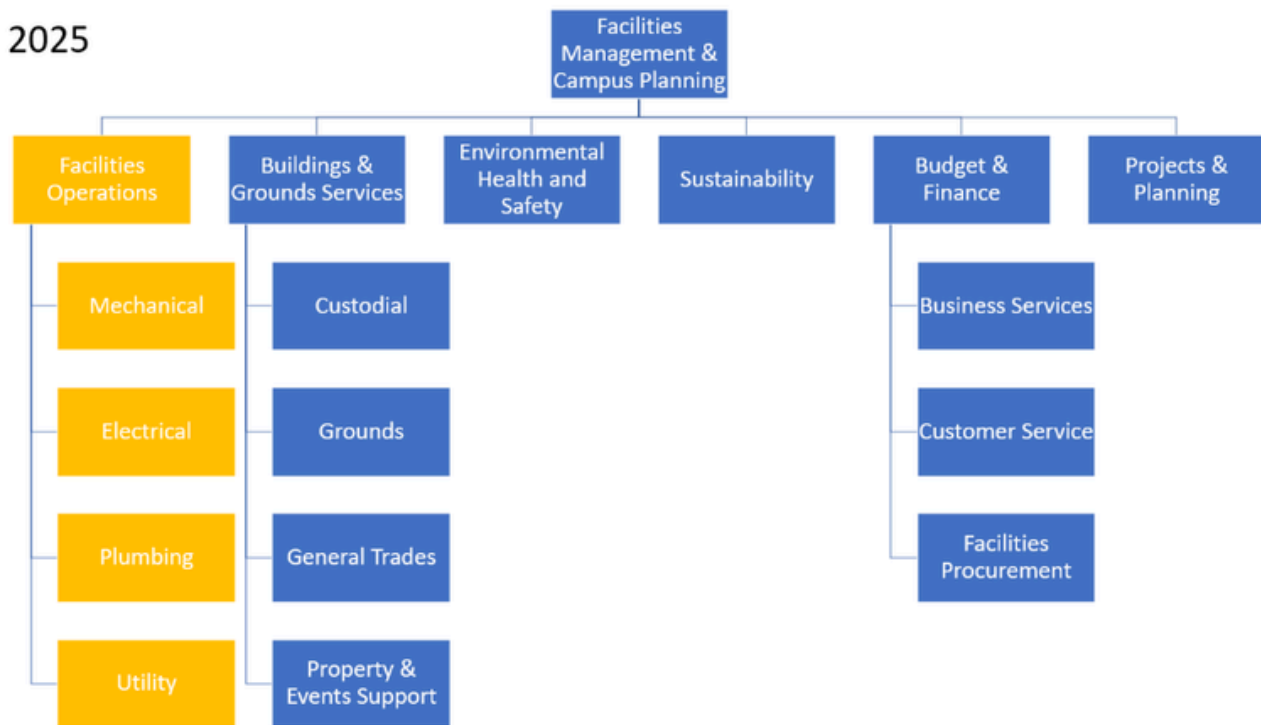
2025

Facilities Management & Campus Planning

Facilities Operations

Mechanical

Electrical

Plumbing

Utility

Buildings & Grounds Services

Custodial

Grounds

General Trades

Property & Events Support

Environmental Health and Safety

Sustainability

Budget & Finance

Business Services

Customer Service

Facilities Procurement

Projects & Planning